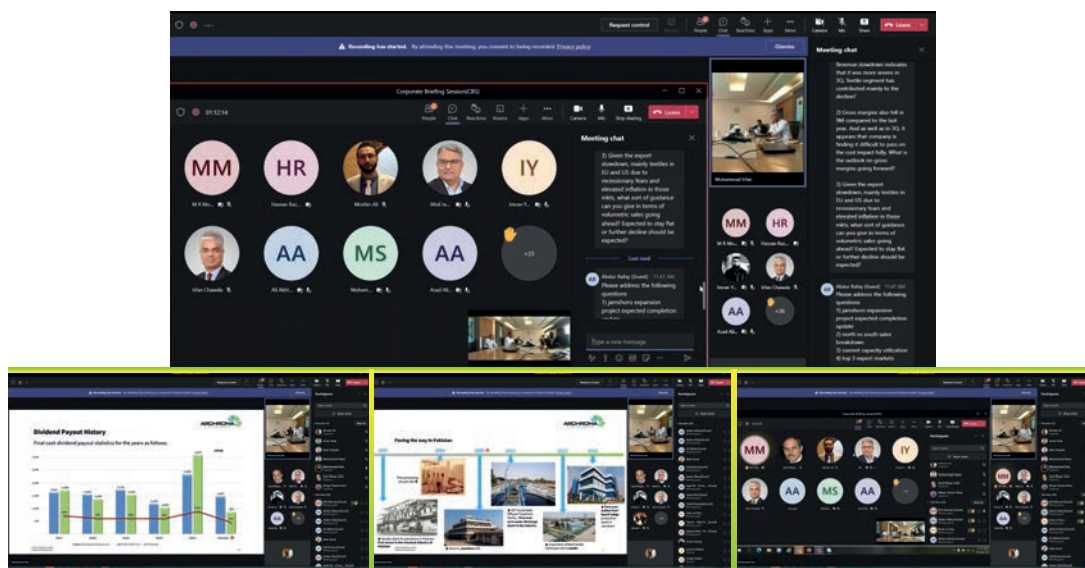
Request control

People Chat Reactions Apps More Camera Mic Share Leave

Recording has started. By attending this meeting, you consent to being recorded. Privacy policy

Dismiss

Meeting chat

Corporate Briefing Session(CBS)

01:12:14

People Chat Reactions Rooms Apps More Camera Mic Stop sharing Leave

MM
M R Mo...

HR
Hassan Raz...

Moulan Ali

Afzal Ja...

IY
Imran Y...

Irfan Chawala

AA
Ali Akhl...

MS
Muham...

AA
Asad Ali...

+23

Meeting chat

3) Given the export slowdown, mainly textiles in EU and US due to recessionary fears and elevated inflation in those mkts, what sort of guidance can you give in terms of volumetric sales going ahead? Expected to stay flat or further decline should be expected?

Last read

Abdur Rafay (Guest) 11:47 AM
Please address the following questions
1) Jamshoro expansion project expected completion

Type a new message

Muhammad Irfan

MM
M R Mo...

HR
Hassan Raz...

Imran Y...

Irfan Chawala

AA
Asad Ali...

+26

Revenue slowdown indicates that it was more severe in 3Q. Textile segment has contributed mainly to the decline?

2) Gross margins also fell in 9M compared to the last year. And as well as in 3Q, it appears that company is finding it difficult to pass on the cost impact fully. What is the outlook on gross margins going forward?

3) Given the export slowdown, mainly textiles in EU and US due to recessionary fears and elevated inflation in those mkts, what sort of guidance can you give in terms of volumetric sales going ahead? Expected to stay flat or further decline should be expected?

Abdur Rafay (Guest) 11:47 AM
Please address the following questions
1) jamshoro expansion project expected completion update
2) north vs south sales breakdown
3) current capacity utilization
4) top 3 export markets

Dividend Payout History

Final cash dividend payout statistics for the years as follows:

ARCHROMA

Paving the way in Pakistan

ARCHROMA

MM HR IY AA MS AA